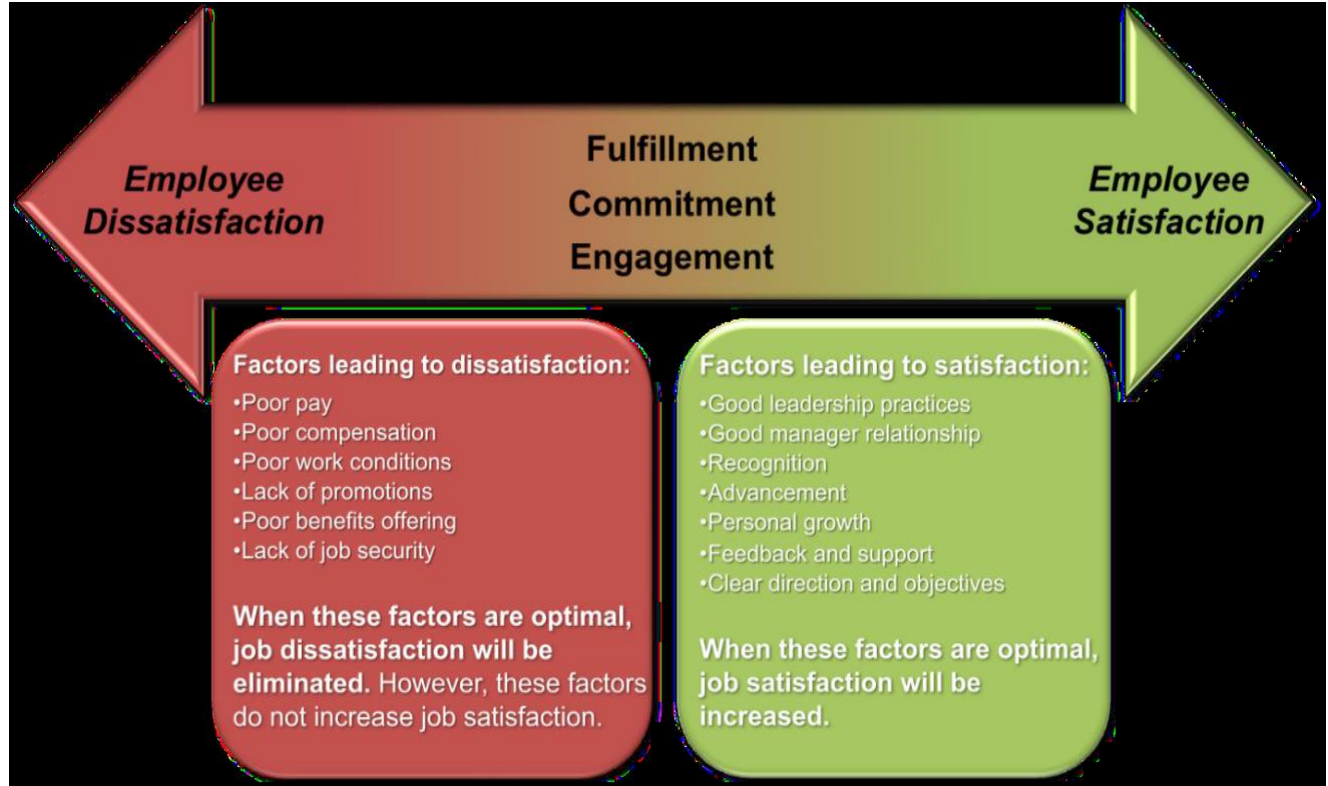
Employee Dissatisfaction

Fulfillment
Commitment
Engagement

Employee Satisfaction

Factors leading to dissatisfaction:
•Poor pay
•Poor compensation
•Poor work conditions
•Lack of promotions
•Poor benefits offering
•Lack of job security

When these factors are optimal, job dissatisfaction will be eliminated. However, these factors do not increase job satisfaction.

Factors leading to satisfaction:
•Good leadership practices
•Good manager relationship
•Recognition
•Advancement
•Personal growth
•Feedback and support
•Clear direction and objectives

When these factors are optimal, job satisfaction will be increased.